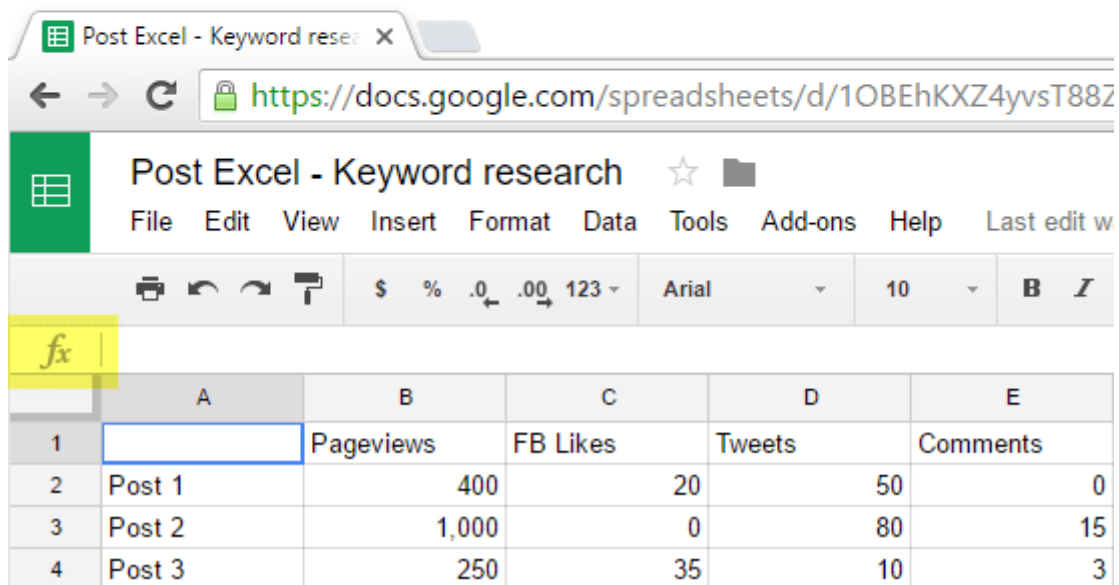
Post Excel - Keyword resea ×

https://docs.google.com/spreadsheets/d/1OBEhKXZ4yvsT88Z

Post Excel - Keyword research

File Edit View Insert Format Data Tools Add-ons Help Last edit w

$ % .0 .00 123 Arial 10 B I

$fx$

| | A | B | C | D | E |
|---|---|---|---|---|---|
| 1 | | Pageviews | FB Likes | Tweets | Comments |
| 2 | Post 1 | 400 | 20 | 50 | 0 |
| 3 | Post 2 | 1,000 | 0 | 80 | 15 |
| 4 | Post 3 | 250 | 35 | 10 | 3 |